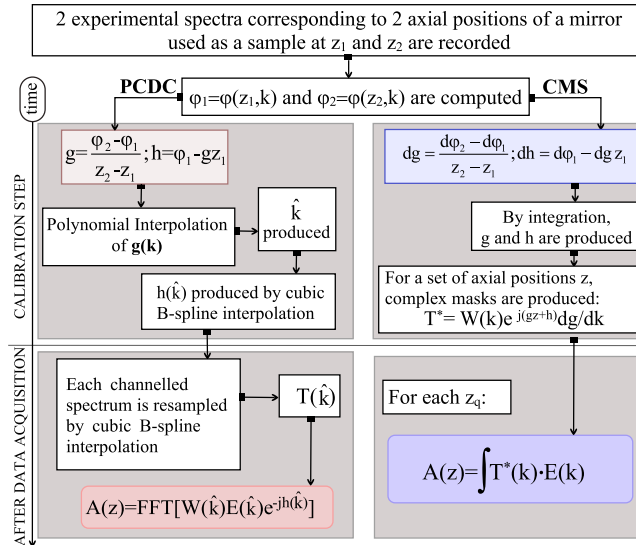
2 experimental spectra corresponding to 2 axial positions of a mirror used as a sample at $z_1$ and $z_2$ are recorded

time

PCDC

$\varphi_1=\varphi(z_1,k)$ and $\varphi_2=\varphi(z_2,k)$ are computed

CMS

CALIBRATION STEP

$g=\frac{\varphi_2-\varphi_1}{z_2-z_1}; h=\varphi_1-gz_1$

Polynomial Interpolation of **g(k)**

$\hat{k}$ produced

$h(\hat{k})$ produced by cubic B-spline interpolation

$dg=\frac{d\varphi_2-d\varphi_1}{z_2-z_1}; dh=d\varphi_1-dg\,z_1$

By integration, g and h are produced

For a set of axial positions z, complex masks are produced:
$T^*=W(k)e^{j(gz+h)}dg/dk$

AFTER DATA ACQUISITION

Each channelled spectrum is resampled by cubic B-spline interpolation

$T(\hat{k})$

$A(z)=FFT[W(\hat{k})E(\hat{k})e^{-jh(\hat{k})}]$

For each $z_q$:

$A(z)=\int T^*(k)\cdot E(k)$